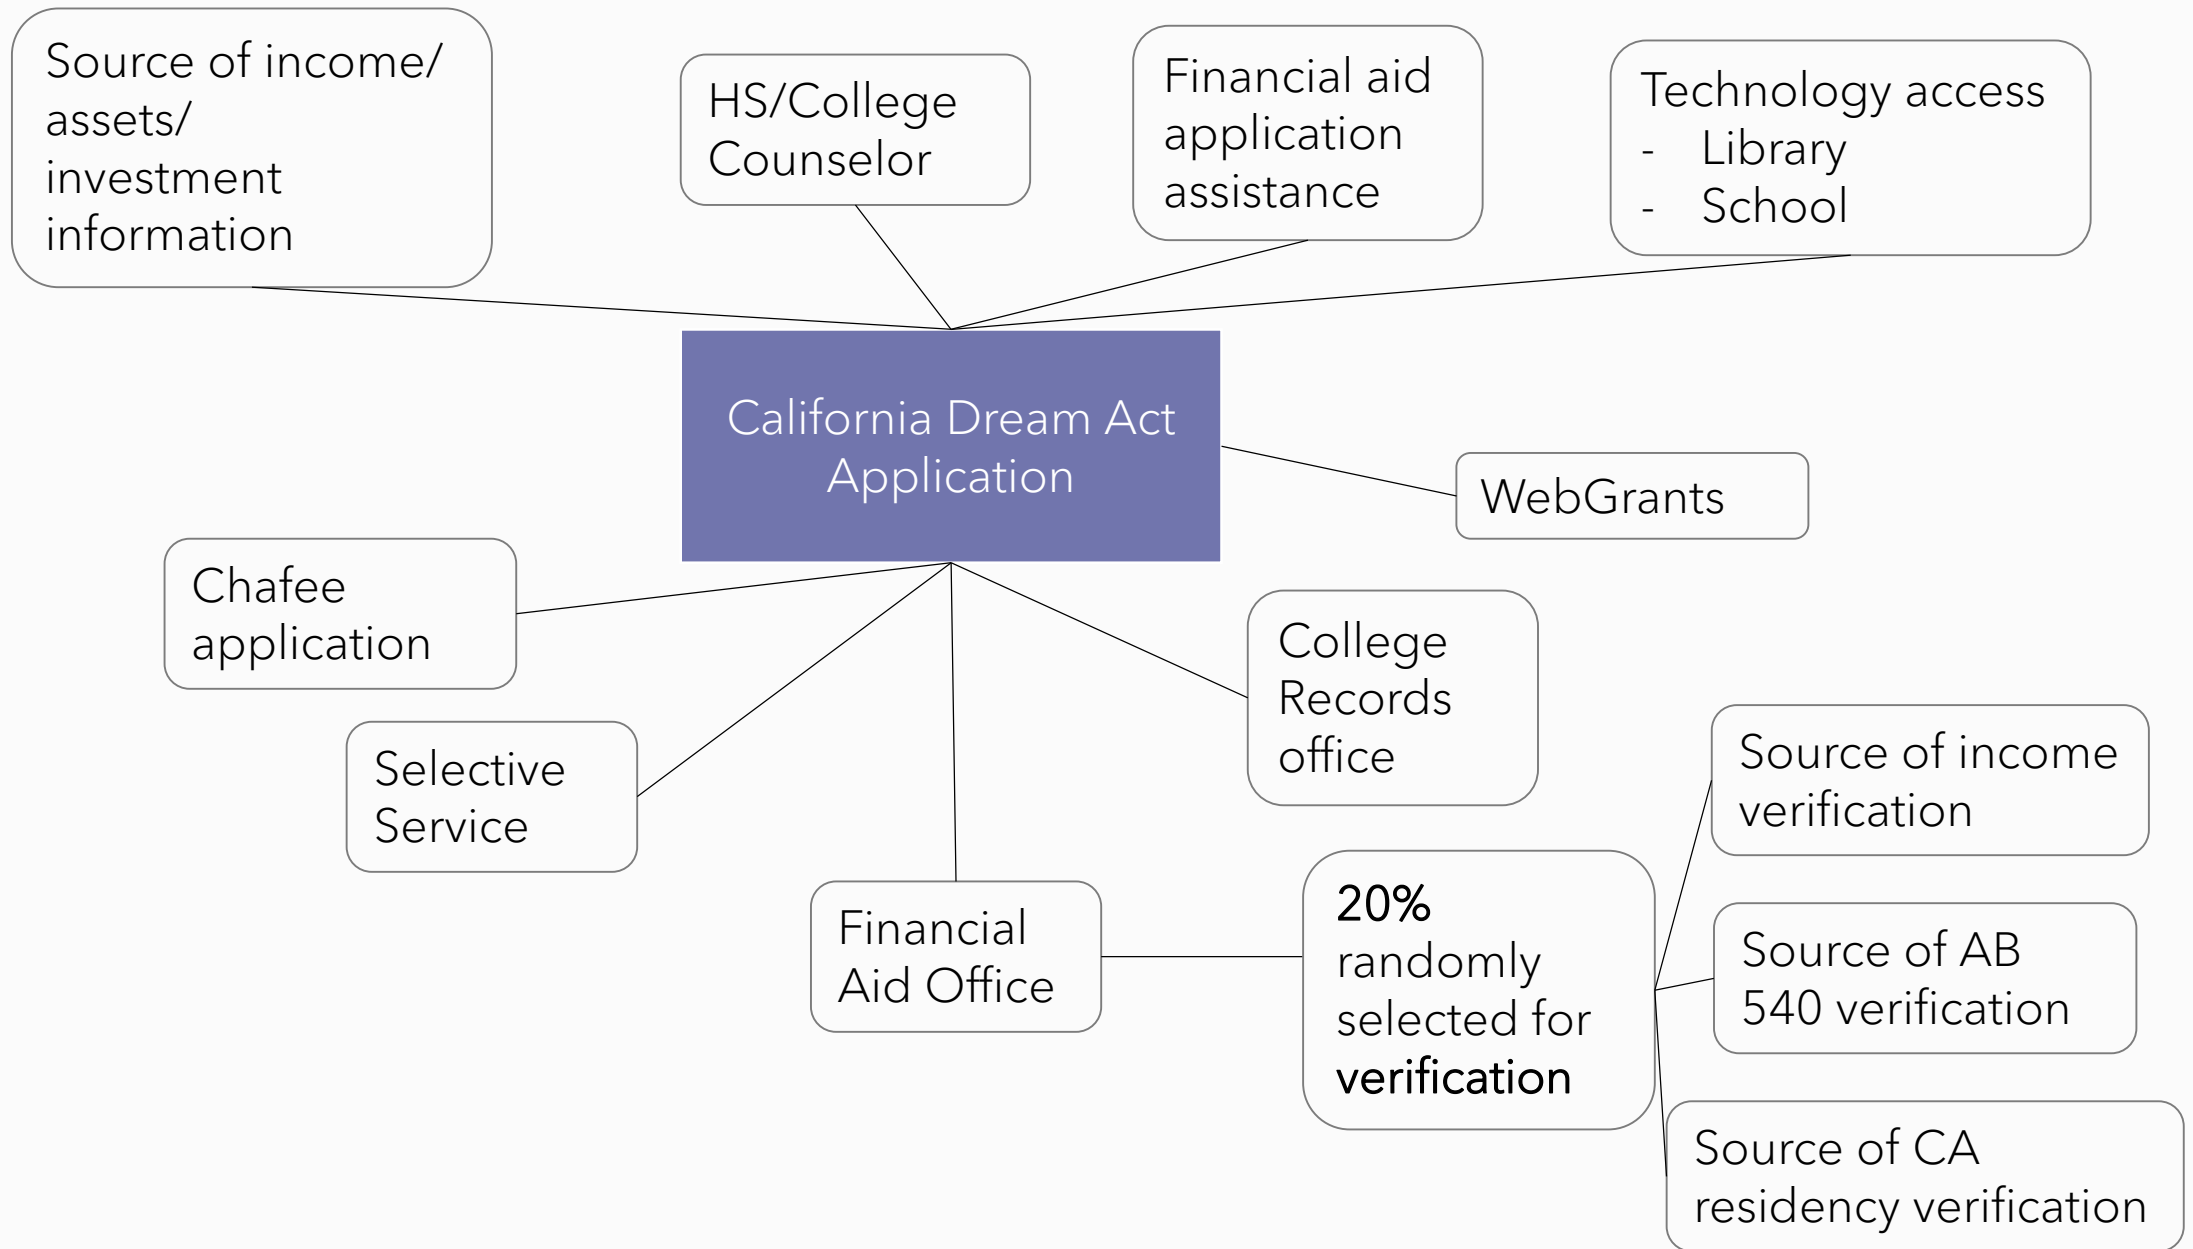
Source of income/ assets/ investment information

HS/College Counselor

Financial aid application assistance

Technology access
- Library
- School

California Dream Act Application

WebGrants

Chafee application

Selective Service

College Records office

Financial Aid Office

20% randomly selected for verification

Source of income verification

Source of AB 540 verification

Source of CA residency verification